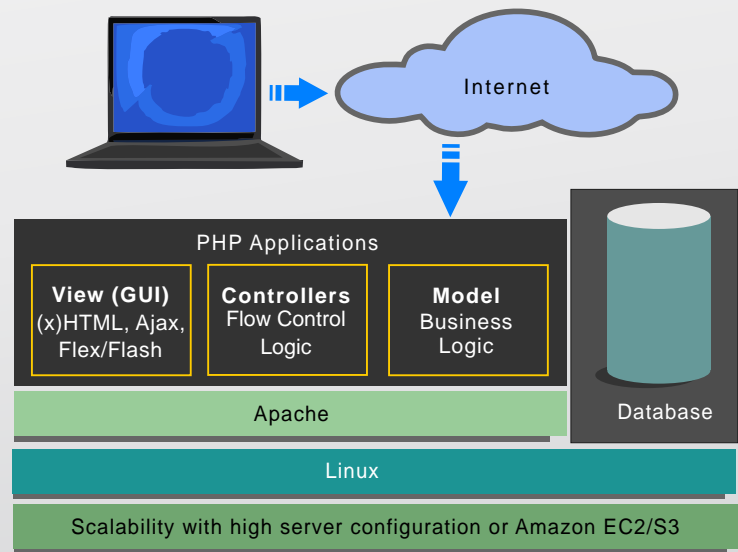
Internet

PHP Applications

**View (GUI)**
(x)HTML, Ajax, Flex/Flash

**Controllers**
Flow Control Logic

**Model**
Business Logic

Apache

Database

Linux

Scalability with high server configuration or Amazon EC2/S3